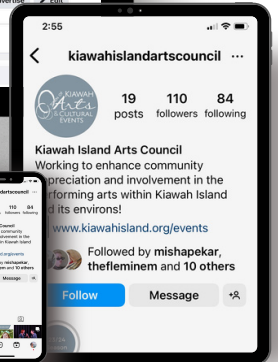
2:55

2:55

kiawahislandartscouncil

KIAWAH Arts & CULTURAL EVENTS

19 posts

110 followers

84 following

Kiawah Island Arts Council

Working to enhance community appreciation and involvement in the performing arts within Kiawah Island and its environs!

www.kiawahisland.org/events

Followed by mishapekar, thefleminem and 10 others

Follow

Message

Council

community

involvement in the

in Kiawah Island

org/events

mishapekar,

and 10 others

Message